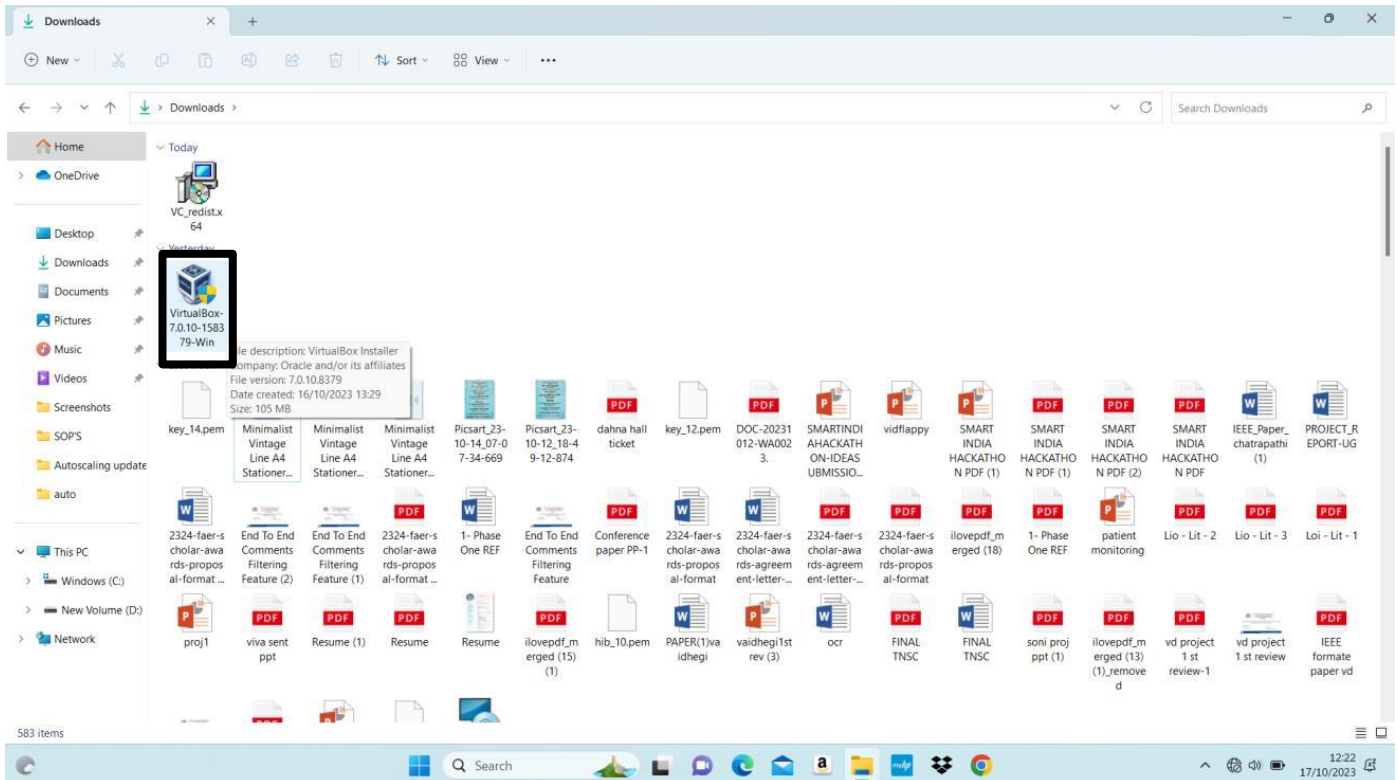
Downloads × +

New Sort View ...

Downloads >

Search Downloads

Home
OneDrive
Desktop
Downloads
Documents
Pictures
Music
Videos
Screenshots
SOP'S
Autoscaling update
auto
This PC
Windows (C:)
New Volume (D:)
Network

Today

VC_redist.x64

Yesterday

VirtualBox-7.0.10-158379-Win

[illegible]le description: VirtualBox Installer
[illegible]ompany: Oracle and/or its affiliates
File version: 7.0.10.8379
Date created: 16/10/2023 13:29
Size: 105 MB

key_14.pem
Minimalist Vintage Line A4 Stationer...
Minimalist Vintage Line A4 Stationer...
Minimalist Vintage Line A4 Stationer...
Picsart_23-10-14_07-07-34-669
Picsart_23-10-12_18-49-12-874
PDF dahna hall ticket
key_12.pem
PDF DOC-20231012-WA0023.
SMARTINDIAHACKATHON-IDEAS UBMISSIO...
vidflappy
SMART INDIA HACKATHON PDF (1)
PDF SMART INDIA HACKATHON PDF (1)
PDF SMART INDIA HACKATHON PDF (2)
PDF SMART INDIA HACKATHON PDF
IEEE_Paper_chatrapathi (1)
PROJECT_REPORT-UG

2324-faer-scholar-awards-proposal-format ...
End To End Comments Filtering Feature (2)
End To End Comments Filtering Feature (1)
PDF 2324-faer-scholar-awards-proposal-format ...
1- Phase One REF
End To End Comments Filtering Feature
PDF Conference paper PP-1
2324-faer-scholar-awards-proposal-format
2324-faer-scholar-awards-agreement-letter-...
PDF 2324-faer-scholar-awards-agreement-letter-...
PDF 2324-faer-scholar-awards-proposal-format
PDF ilovepdf_merged (18)
PDF 1- Phase One REF
patient monitoring
PDF Lio - Lit - 2
PDF Lio - Lit - 3
PDF Loi - Lit - 1

proj1
PDF viva sent ppt
PDF Resume (1)
PDF Resume
Resume
PDF ilovepdf_merged (15) (1)
hib_10.pem
PAPER(1)vaidhegi
vaidhegi1st rev (3)
ocr
PDF FINAL TNSC
FINAL TNSC
PDF soni proj ppt (1)
PDF ilovepdf_merged (13) (1)_removed
PDF vd project 1 st review-1
vd project 1 st review
PDF IEEE formate paper vd

583 items

Search

12:22
17/10/2023